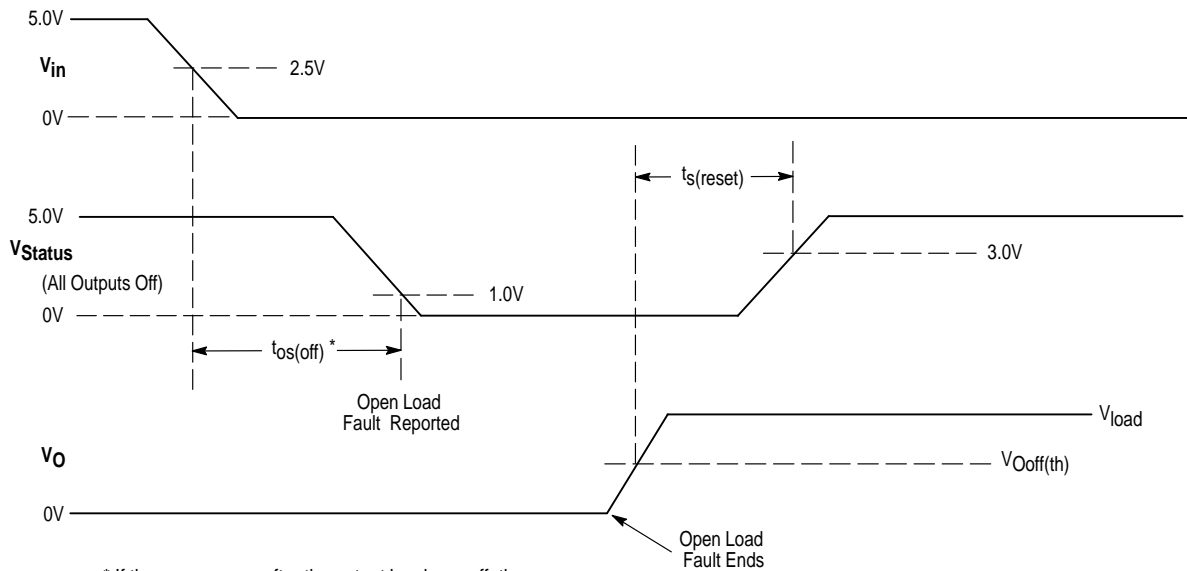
5.0V

$V_{in}$

2.5V

0V

$t_{s(reset)}$

5.0V

$V_{Status}$

(All Outputs Off)

3.0V

1.0V

0V

$t_{os(off)}$ *

Open Load Fault Reported

$V_{load}$

$V_O$

$V_{Ooff(th)}$

0V

Open Load Fault Ends

* If the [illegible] after the output is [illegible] off, the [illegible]